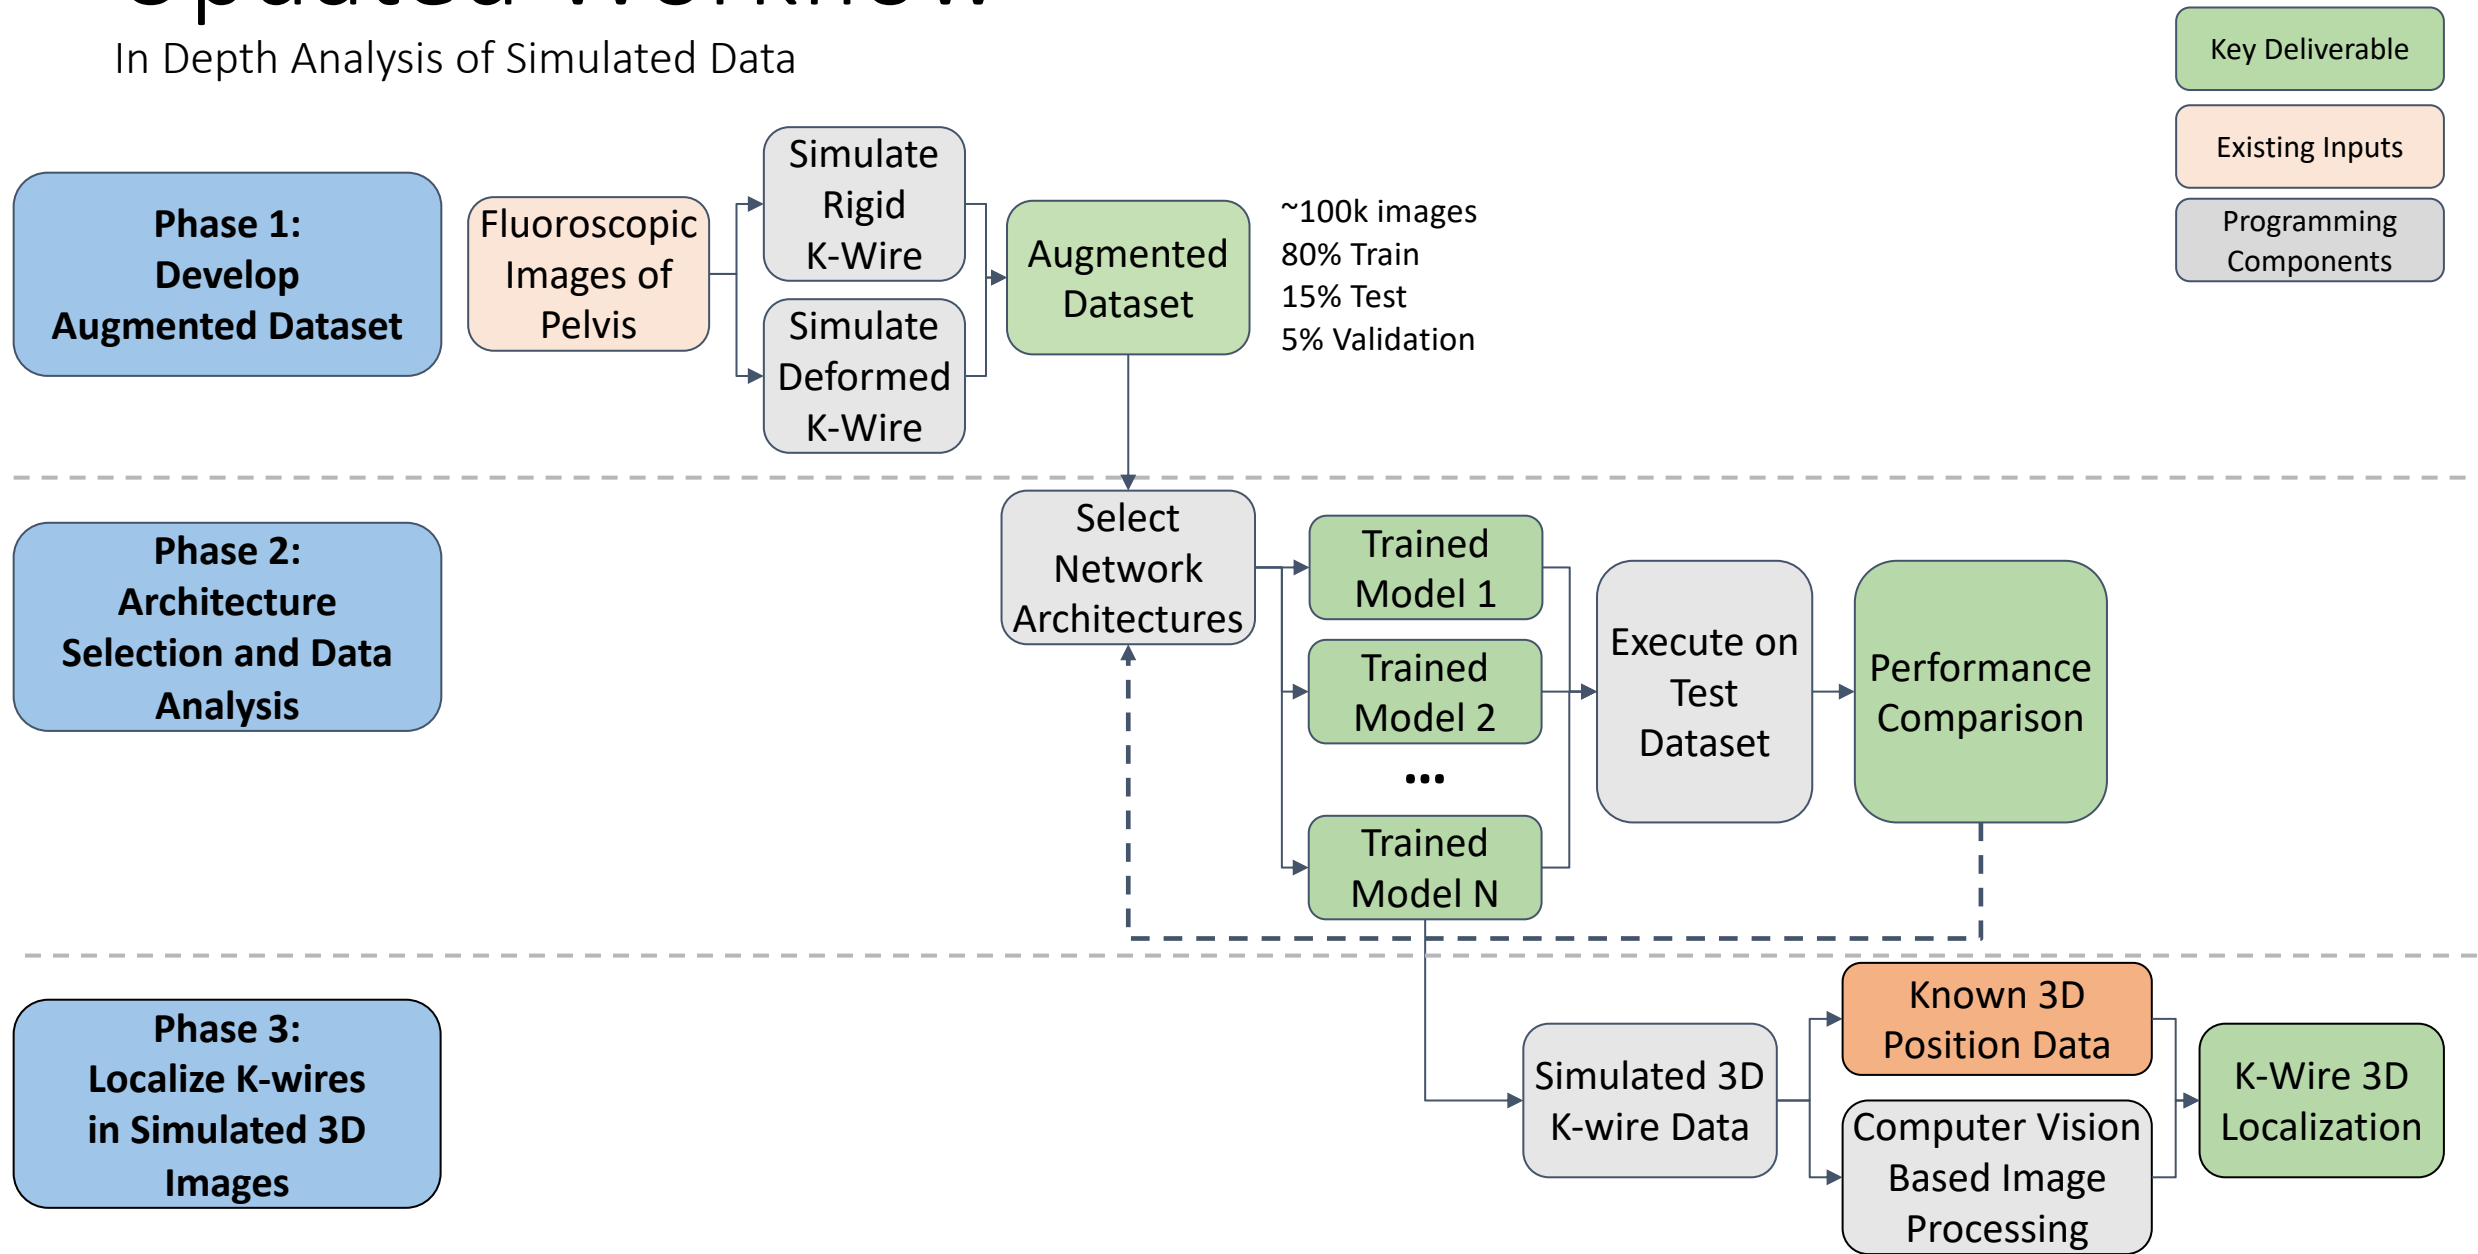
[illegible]

In Depth Analysis of Simulated Data

Key Deliverable

Existing Inputs

Programming Components

Phase 1: Develop Augmented Dataset

Fluoroscopic Images of Pelvis

Simulate Rigid K-Wire

Simulate Deformed K-Wire

Augmented Dataset

~100k images
80% Train
15% Test
5% Validation

Phase 2: Architecture Selection and Data Analysis

Select Network Architectures

Trained Model 1

Trained Model 2

...

Trained Model N

Execute on Test Dataset

Performance Comparison

Phase 3: Localize K-wires in Simulated 3D Images

Simulated 3D K-wire Data

Known 3D Position Data

Computer Vision Based Image Processing

K-Wire 3D Localization